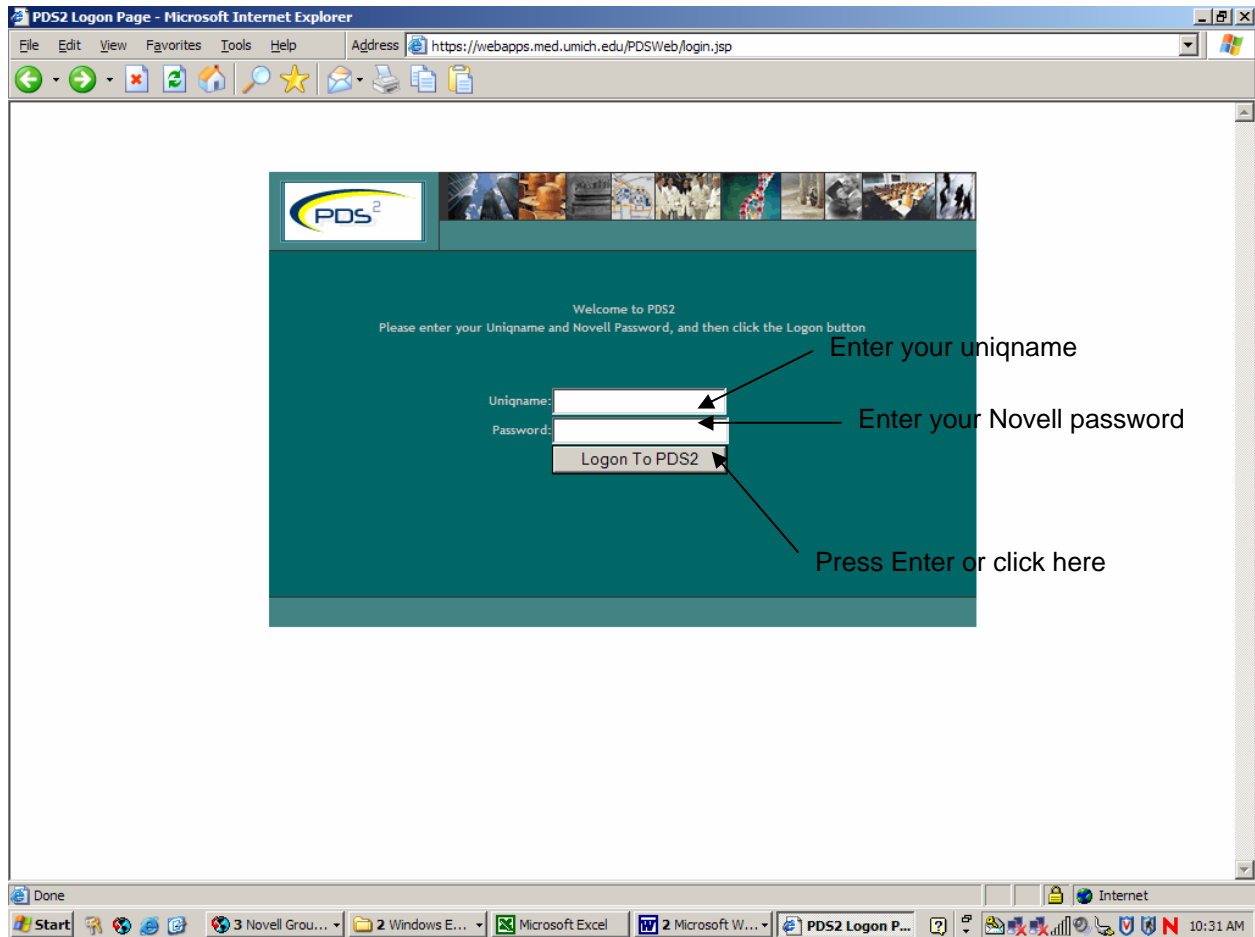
PDS2 Logon Page - Microsoft Internet Explorer

File Edit View Favorites Tools Help

Address https://webapps.med.umich.edu/PDSWeb/login.jsp

$PDS^2$

Welcome to PDS2
Please enter your Uniqname and Novell Password, and then click the Logon button

Enter your uniqname

Uniqname:

Enter your Novell password

Password:

Logon To PDS2

Press Enter or click here

Done

Internet

Start 3 Novell Grou... 2 Windows E... Microsoft Excel 2 Microsoft W... PDS2 Logon P... 10:31 AM